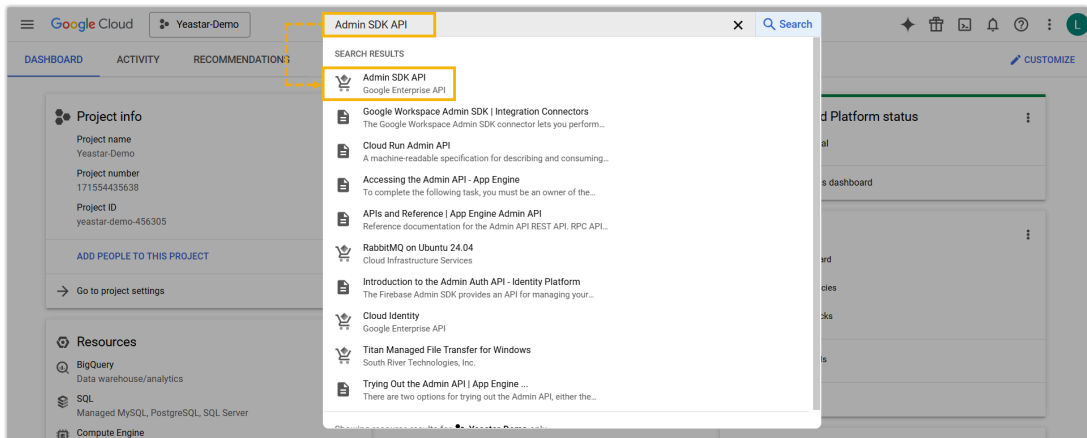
Google Cloud Yeastar-Demo

Admin SDK API

Search

L

DASHBOARD ACTIVITY RECOMMENDATIONS

CUSTOMIZE

Project info

Project name
Yeastar-Demo

Project number
171554435638

Project ID
yeastar-demo-456305

ADD PEOPLE TO THIS PROJECT

Go to project settings

Resources

BigQuery
Data warehouse/analytics

SQL
Managed MySQL, PostgreSQL, SQL Server

Compute Engine

SEARCH RESULTS

Admin SDK API
Google Enterprise API

Google Workspace Admin SDK | Integration Connectors
The Google Workspace Admin SDK connector lets you perform...

Cloud Run Admin API
A machine-readable specification for describing and consuming...

Accessing the Admin API - App Engine
To complete the following task, you must be an owner of the...

APIs and Reference | App Engine Admin API
Reference documentation for the Admin API REST API. RPC API...

RabbitMQ on Ubuntu 24.04
Cloud Infrastructure Services

Introduction to the Admin Auth API - Identity Platform
The Firebase Admin SDK provides an API for managing your...

Cloud Identity
Google Enterprise API

Titan Managed File Transfer for Windows
South River Technologies, Inc.

Trying Out the Admin API | App Engine ...
There are two options for trying out the Admin API, either the...

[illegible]

d Platform status

al

s dashboard

ard

cies

cks

ls